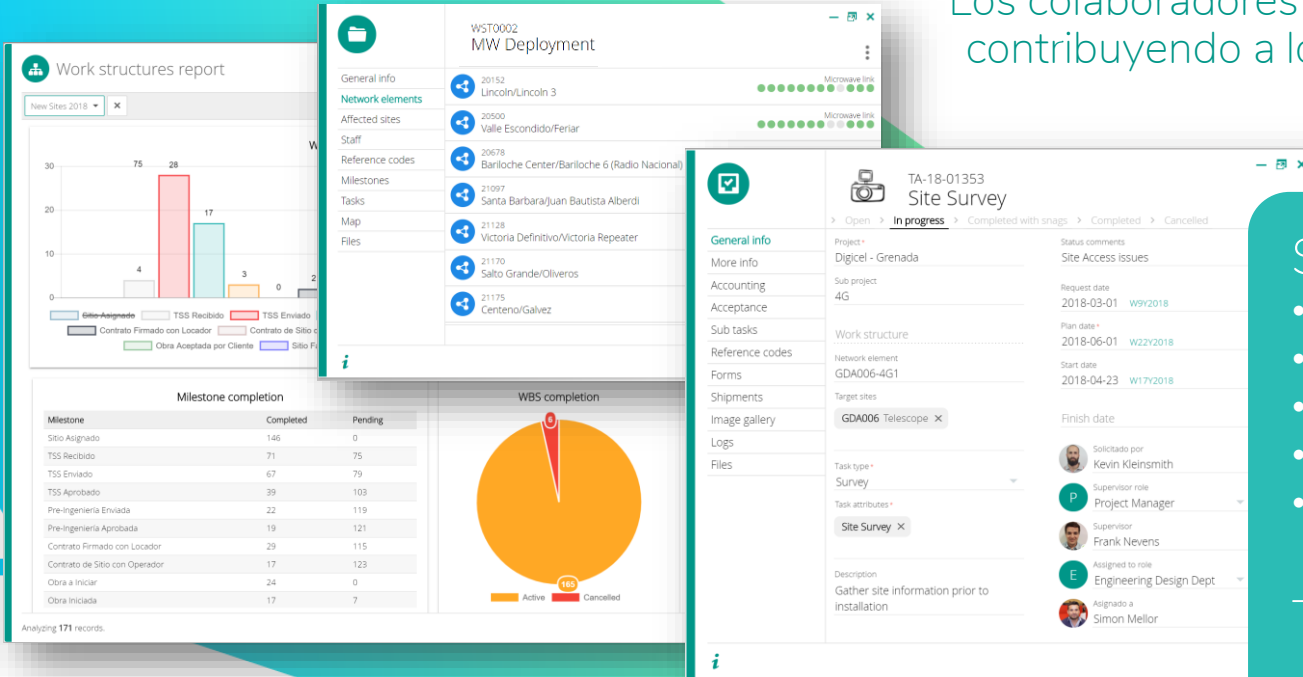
Los colaboradores
contribuyendo a lo

Work structures report

New Sites 2018

30
20
10
0

75 28 17 4 3 0 2

Sitio Asignado
TSS Recibido
TSS Enviado
Contrato Firmado con Locador
Contrato de Sitio co
Obra Aceptada por Cliente
Sitio F

Milestone completion

| Milestone | Completed | Pending |
|---|---|---|
| Sitio Asignado | 146 | 0 |
| TSS Recibido | 71 | 75 |
| TSS Enviado | 67 | 79 |
| TSS Aprobado | 39 | 103 |
| Pre-Ingeniería Enviada | 22 | 119 |
| Pre-Ingeniería Aprobada | 19 | 121 |
| Contrato Firmado con Locador | 29 | 115 |
| Contrato de Sitio con Operador | 17 | 123 |
| Obra a Iniciar | 24 | 0 |
| Obra Iniciada | 17 | 7 |

WBS completion

6
165
Active
Cancelled

Analyzing 171 records.

WST0002
MW Deployment

General info
Network elements
Affected sites
Staff
Reference codes
Milestones
Tasks
Map
Files

20152
Lincoln/Lincoln 3
Microwave link
20500
Valle Escondido/Feriar
Microwave link
20678
Bariloche Center/Bariloche 6 (Radio Nacional)
21097
Santa Barbara/Juan Bautista Alberdi
21128
Victoria Definitivo/Victoria Repeater
21170
Salto Grande/Oliveros
21175
Centeno/Galvez

i

TA-18-01353
Site Survey

Open
In progress
Completed with snags
Completed
Cancelled

General info
More info
Accounting
Acceptance
Sub tasks
Reference codes
Forms
Shipments
Image gallery
Logs
Files

Project *
Digicel - Grenada
Sub project
4G
Work structure
Network element
GDA006-4G1
Target sites
GDA006 Telescope
Task type *
Survey
Task attributes *
Site Survey
Description
Gather site information prior to installation

Status comments
Site Access issues
Request date
2018-03-01 W9Y2018
Plan date *
2018-06-01 W22Y2018
Start date
2018-04-23 W17Y2018
Finish date
Solicitado por
Kevin Kleinsmith
Supervisor role
Project Manager
Supervisor
Frank Nevens
Assigned to role
Engineering Design Dept
Asignado a
Simon Mellor

i